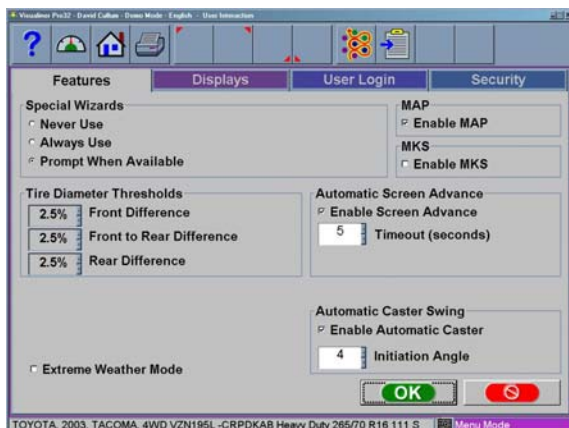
Visualiner Pro32 - David Cullum - Demo Mode - English - User Interaction

Features
Displays
User Login
Security

Special Wizards
Never Use
Always Use
Prompt When Available

MAP
Enable MAP

MKS
Enable MKS

Tire Diameter Thresholds
2.5% Front Difference
2.5% Front to Rear Difference
2.5% Rear Difference

Automatic Screen Advance
Enable Screen Advance
5 Timeout (seconds)

Automatic Caster Swing
Enable Automatic Caster
4 Initiation Angle

Extreme Weather Mode

OK

TOYOTA 2003 TACOMA 4WD VZN195L -CRPDKAB Heavy Duty 265/70 R16 111 S
Menu Mode